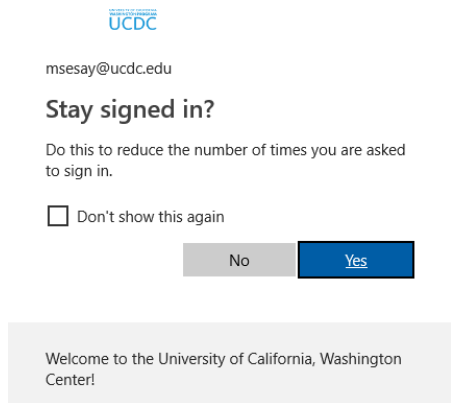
UNIVERSITY OF CALIFORNIA
WASHINGTON CENTER
UCDC

msesay@ucdc.edu

Stay signed in?

Do this to reduce the number of times you are asked to sign in.

Don't show this again

No

Yes

Welcome to the University of California, Washington Center!